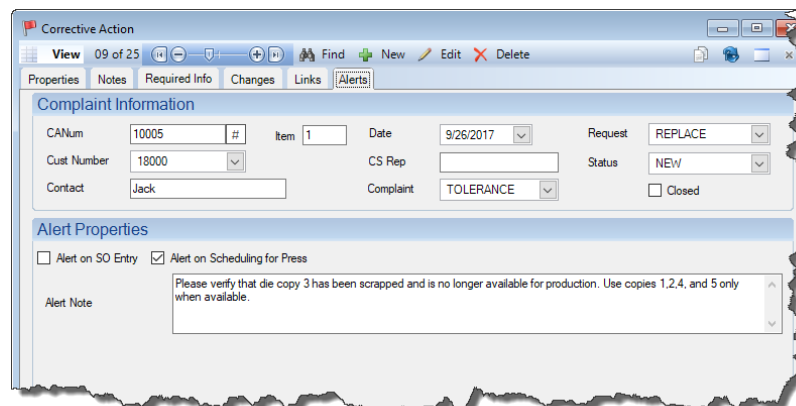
Corrective Action

View 09 of 25 Find New Edit Delete

Properties Notes Required Info Changes Links Alerts

Complaint Information

CANum 10005 #
Item 1
Date 9/26/2017
Request REPLACE
Cust Number 18000
CS Rep
Status NEW
Contact Jack
Complaint TOLERANCE
Closed

Alert Properties

Alert on SO Entry
Alert on Scheduling for Press

Alert Note
Please verify that die copy 3 has been scrapped and is no longer available for production. Use copies 1,2,4, and 5 only when available.